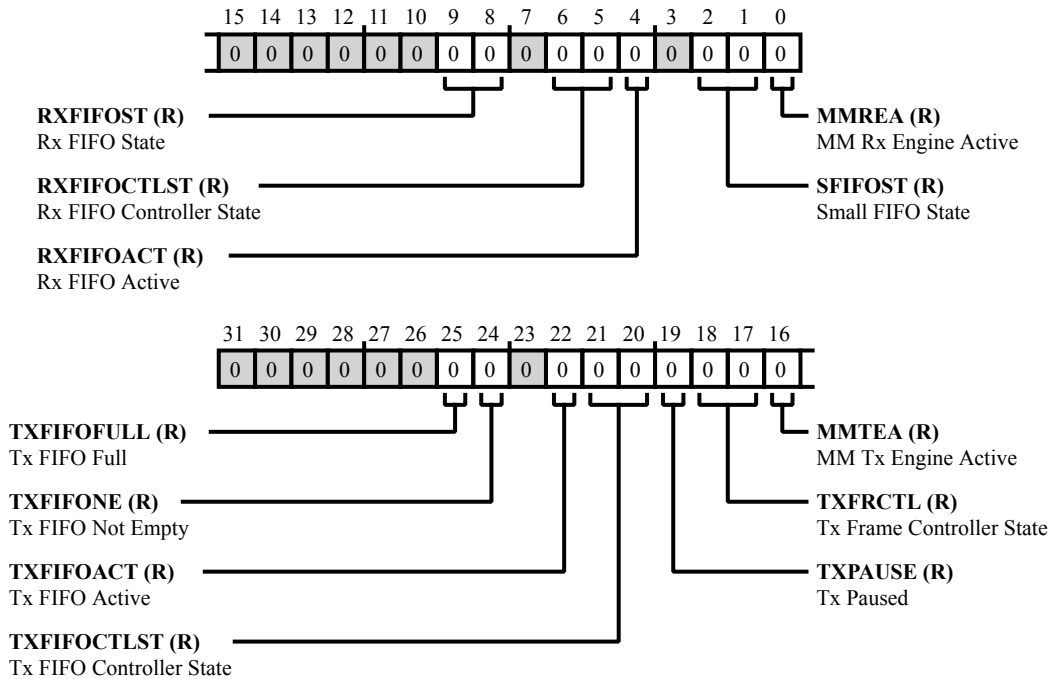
15 14 13 12 11 10 9 8 7 6 5 4 3 2 1 0

| 0 | 0 | 0 | 0 | 0 | 0 | 0 | 0 | 0 | 0 | 0 | 0 | 0 | 0 | 0 | 0 |
|---|---|---|---|---|---|---|---|---|---|---|---|---|---|---|---|

**RXFIFOST (R)**
Rx FIFO State

**RXFIFOCTLST (R)**
Rx FIFO Controller State

**RXFIFOACT (R)**
Rx FIFO Active

**MMREA (R)**
MM Rx Engine Active

**SFIFOST (R)**
Small FIFO State

31 30 29 28 27 26 25 24 23 22 21 20 19 18 17 16

| 0 | 0 | 0 | 0 | 0 | 0 | 0 | 0 | 0 | 0 | 0 | 0 | 0 | 0 | 0 | 0 |
|---|---|---|---|---|---|---|---|---|---|---|---|---|---|---|---|

**TXFIFOFULL (R)**
Tx FIFO Full

**TXFIFONE (R)**
Tx FIFO Not Empty

**TXFIFOACT (R)**
Tx FIFO Active

**TXFIFOCTLST (R)**
Tx FIFO Controller State

**MMTEA (R)**
MM Tx Engine Active

**TXFRCTL (R)**
Tx Frame Controller State

**TXPAUSE (R)**
Tx Paused